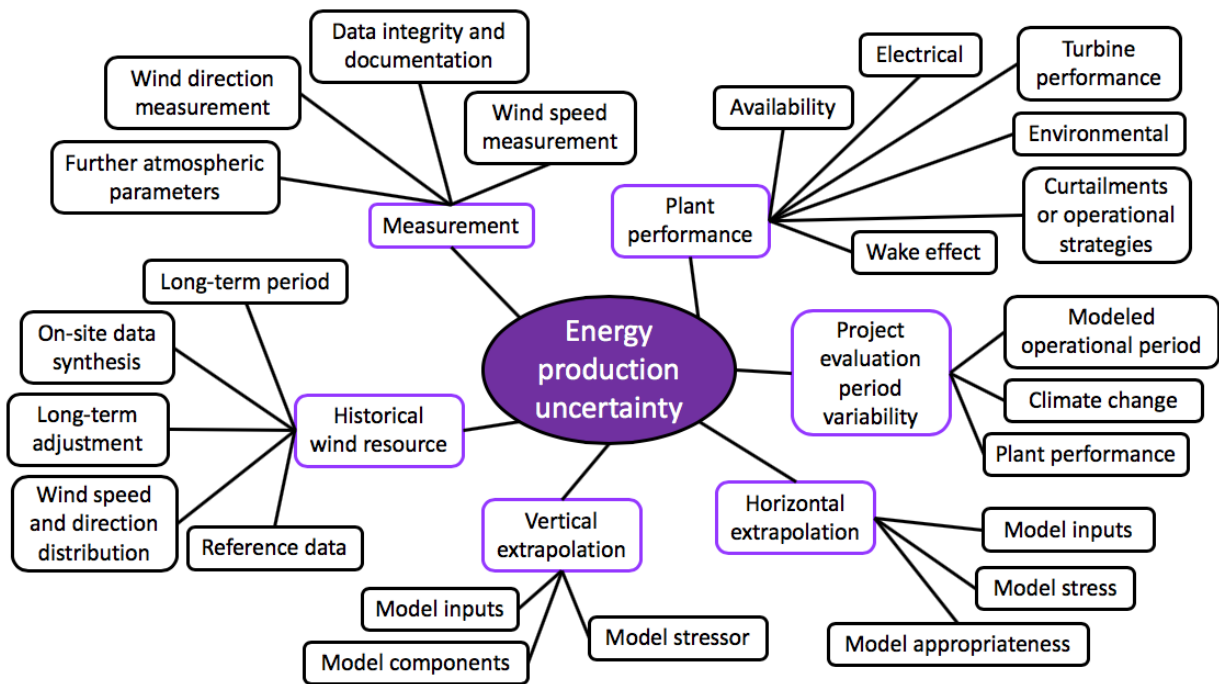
Energy production uncertainty

Measurement
Data integrity and documentation
Wind direction measurement
Wind speed measurement
Further atmospheric parameters

Plant performance
Availability
Electrical
Turbine performance
Environmental
Curtailments or operational strategies
Wake effect

Project evaluation period variability
Modeled operational period
Climate change
Plant performance

Horizontal extrapolation
Model inputs
Model stress
Model appropriateness

Vertical extrapolation
Model inputs
Model stressor
Model components

Historical wind resource
Long-term period
On-site data synthesis
Long-term adjustment
Wind speed and direction distribution
Reference data